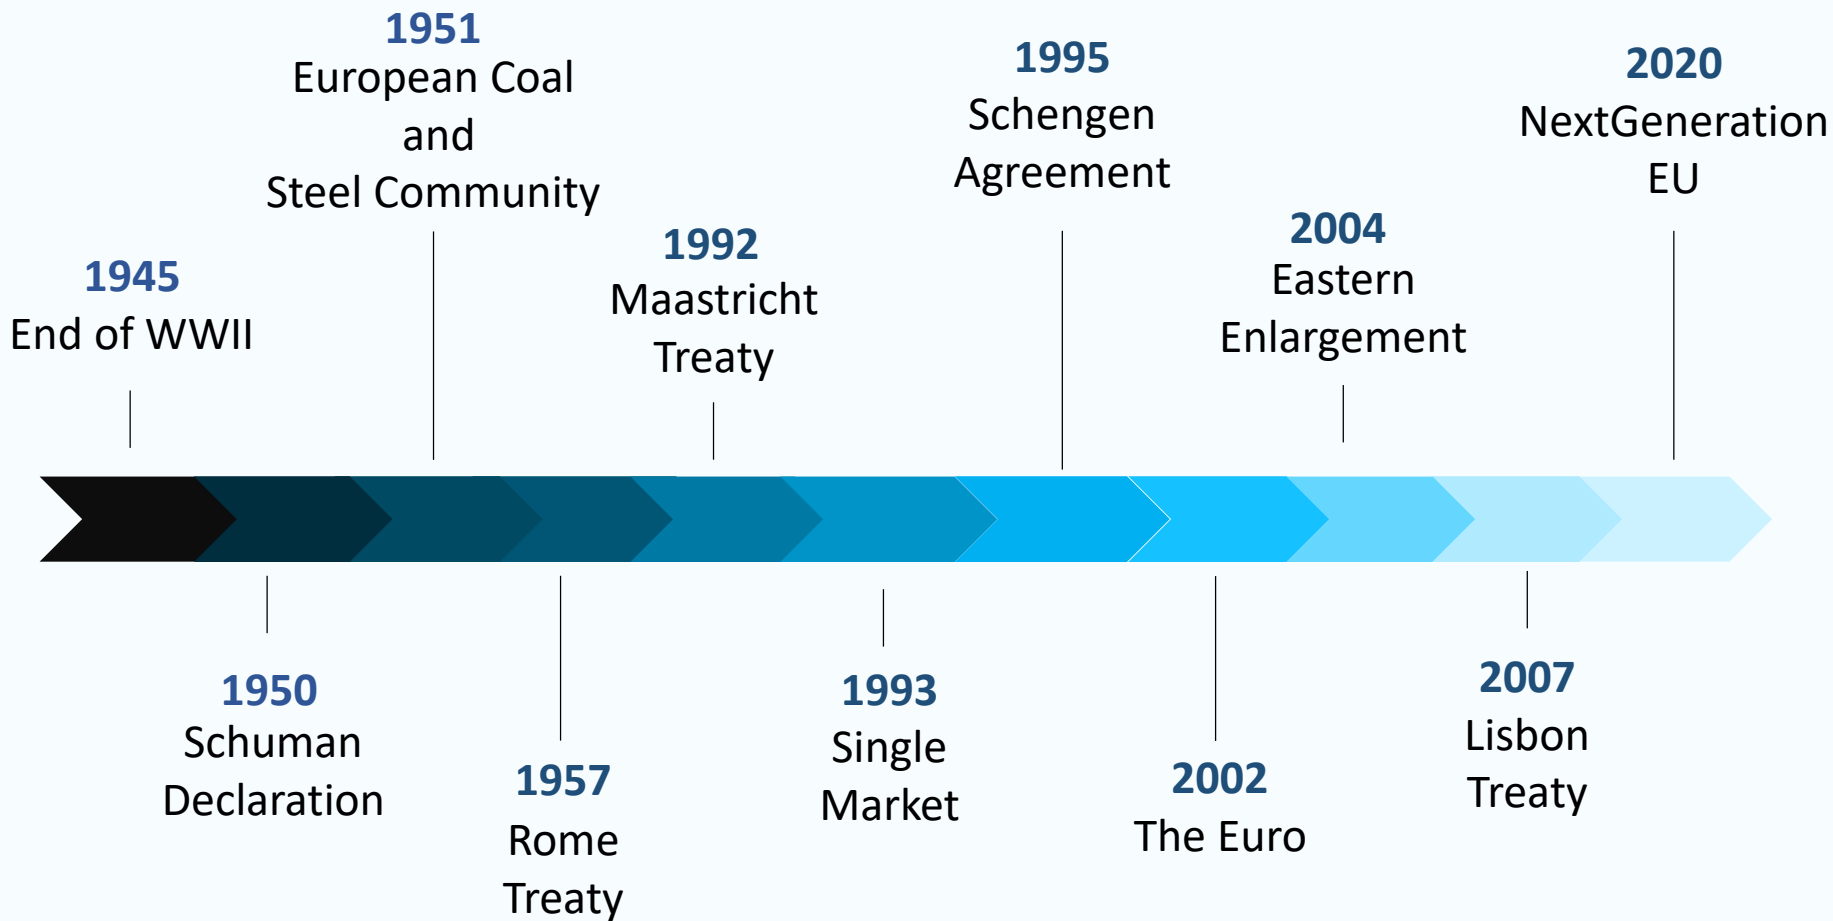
1945
End of WWII

1950
Schuman Declaration

1951
European Coal and Steel Community

1957
Rome Treaty

1992
Maastricht Treaty

1993
Single Market

1995
Schengen Agreement

2002
The Euro

2004
Eastern Enlargement

2007
Lisbon Treaty

2020
NextGeneration EU